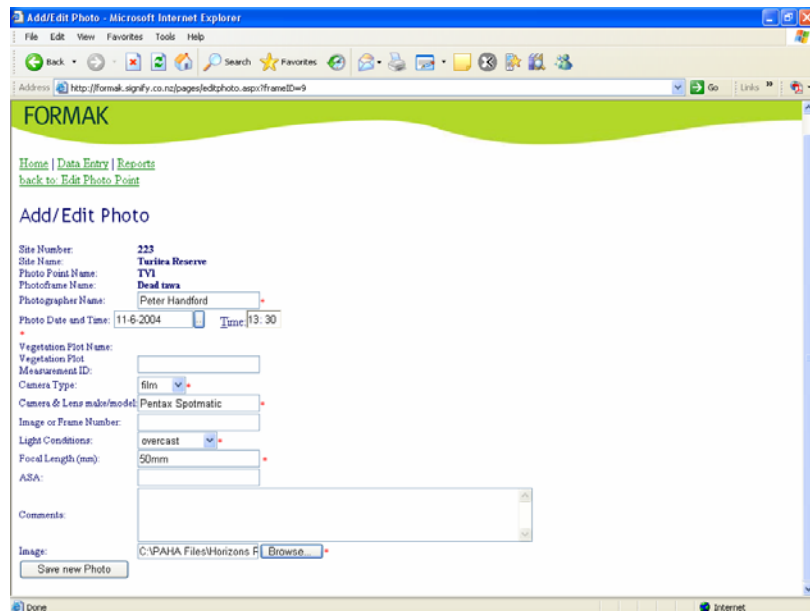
Add/Edit Photo - Microsoft Internet Explorer

File Edit View Favorites Tools Help

Back Search Favorites

Address http://formak.signify.co.nz/pages/editphoto.aspx?frameID=9 Go Links

FORMAK

Home | Data Entry | Reports
back to: Edit Photo Point

Add/Edit Photo

Site Number: 223
Site Name: Turitea Reserve
Photo Point Name: TV1
Photoframe Name: Dead tawa
Photographer Name: Peter Handford *
Photo Date and Time: 11-6-2004 Time: 13: 30
*
Vegetation Plot Name:
Vegetation Plot Measurement ID:
Camera Type: film *
Camera & Lens make/model: Pentax Spotmatic *
Image or Frame Number:
Light Conditions: overcast *
Focal Length (mm): 50mm *
ASA:
Comments:
Image: C:\PAHA Files\Horizons F Browse... *
Save new Photo

Done Internet